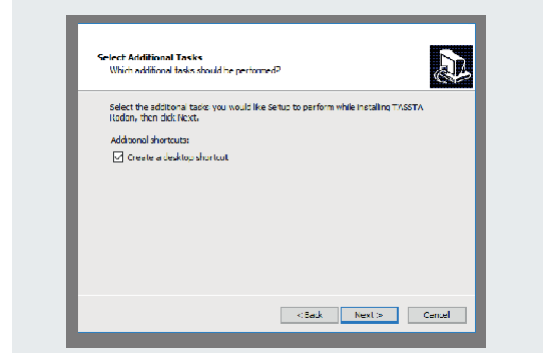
Select Additional Tasks
Which additional tasks should be performed?

Select the additional tasks you would like Setup to perform while installing TASSTA Station, then click Next.

Additional shortcuts:

☑ Create a desktop shortcut

< Back
Next >
Cancel